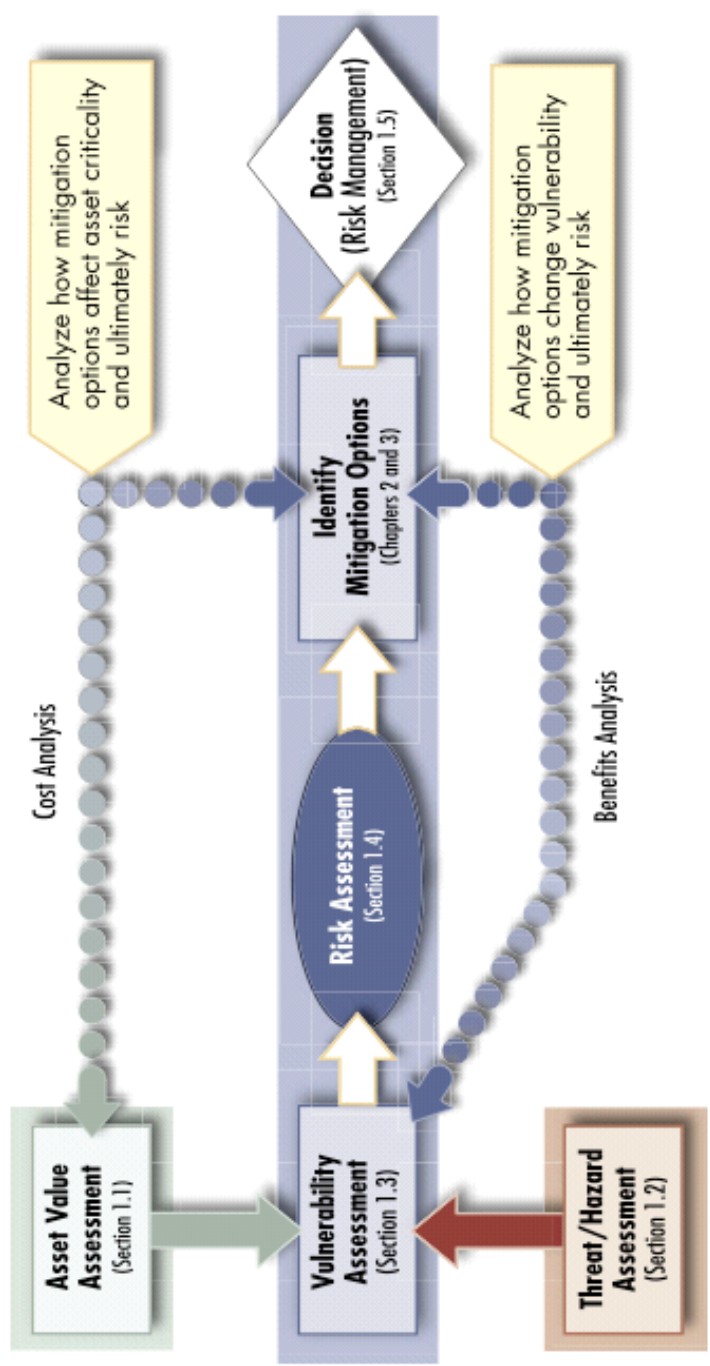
Asset Value Assessment (Section 1.1)

Vulnerability Assessment (Section 1.3)

Threat/Hazard Assessment (Section 1.2)

Cost Analysis

Risk Assessment (Section 1.4)

Benefits Analysis

Identify Mitigation Options (Chapters 2 and 3)

Analyze how mitigation options affect asset criticality and ultimately risk

Analyze how mitigation options change vulnerability and ultimately risk

Decision (Risk Management) (Section 1.5)